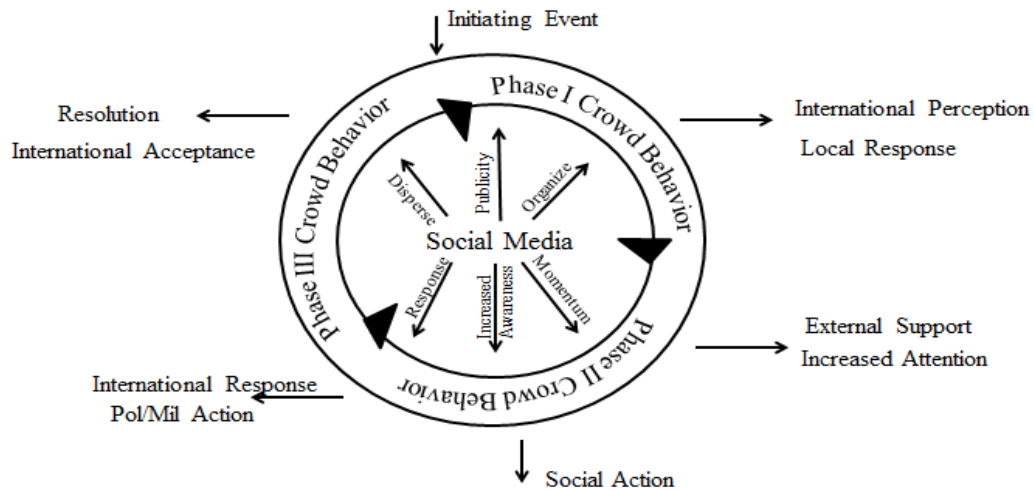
Initiating Event

Resolution
International Acceptance

Phase I Crowd Behavior

International Perception
Local Response

Phase III Crowd Behavior

Disperse
Publicity
Organize

Social Media

Response
Increased Awareness
Momentum

Phase II Crowd Behavior

External Support
Increased Attention

International Response
Pol/Mil Action

Social Action